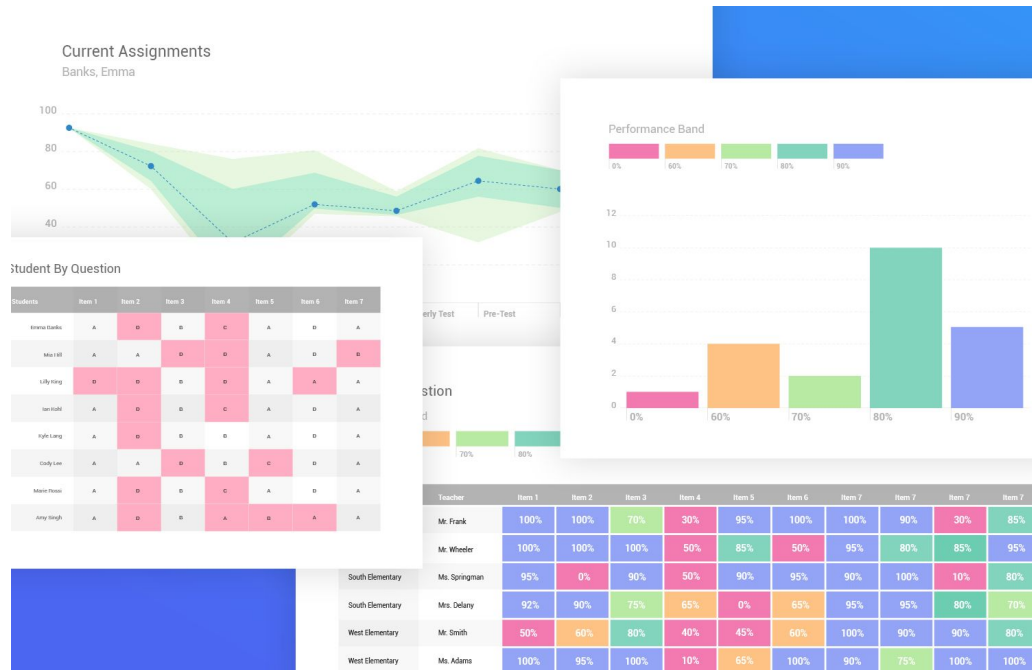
Current Assignments
Banks, Emma

100
80
60
40

Student By Question

| Students | Item 1 | Item 2 | Item 3 | Item 4 | Item 5 | Item 6 | Item 7 |
|---|---|---|---|---|---|---|---|
| Emma Banks | A | D | D | C | A | D | A |
| Mia Hill | A | A | D | D | A | D | D |
| Lilly King | D | D | D | D | A | A | A |
| Ian Kohl | A | D | D | C | A | D | A |
| Kyle Lang | A | D | D | D | A | D | A |
| Cody Lee | A | A | D | D | C | D | A |
| Marie Rossi | A | D | D | C | A | D | A |
| Amy Singh | A | D | D | A | D | A | A |

erly Test
Pre-Test

stion
d
70%
80%

Performance Band
0%
60%
70%
80%
90%

12
10
8
6
4
2
0
0%
60%
70%
80%
90%

| | Teacher | Item 1 | Item 2 | Item 3 | Item 4 | Item 5 | Item 6 | Item 7 | Item 7 | Item 7 | Item 7 |
|---|---|---|---|---|---|---|---|---|---|---|---|
| | Mr. Frank | 100% | 100% | 70% | 30% | 95% | 100% | 100% | 90% | 30% | 85% |
| | Mr. Wheeler | 100% | 100% | 100% | 50% | 85% | 50% | 95% | 80% | 85% | 95% |
| South Elementary | Ms. Springman | 95% | 0% | 90% | 50% | 90% | 95% | 90% | 100% | 10% | 80% |
| South Elementary | Mrs. Delany | 92% | 90% | 75% | 65% | 0% | 65% | 95% | 95% | 80% | 70% |
| West Elementary | Mr. Smith | 50% | 60% | 80% | 40% | 45% | 60% | 100% | 90% | 90% | 80% |
| West Elementary | Ms. Adams | 100% | 95% | 100% | 10% | 65% | 100% | 90% | 75% | 100% | 100% |